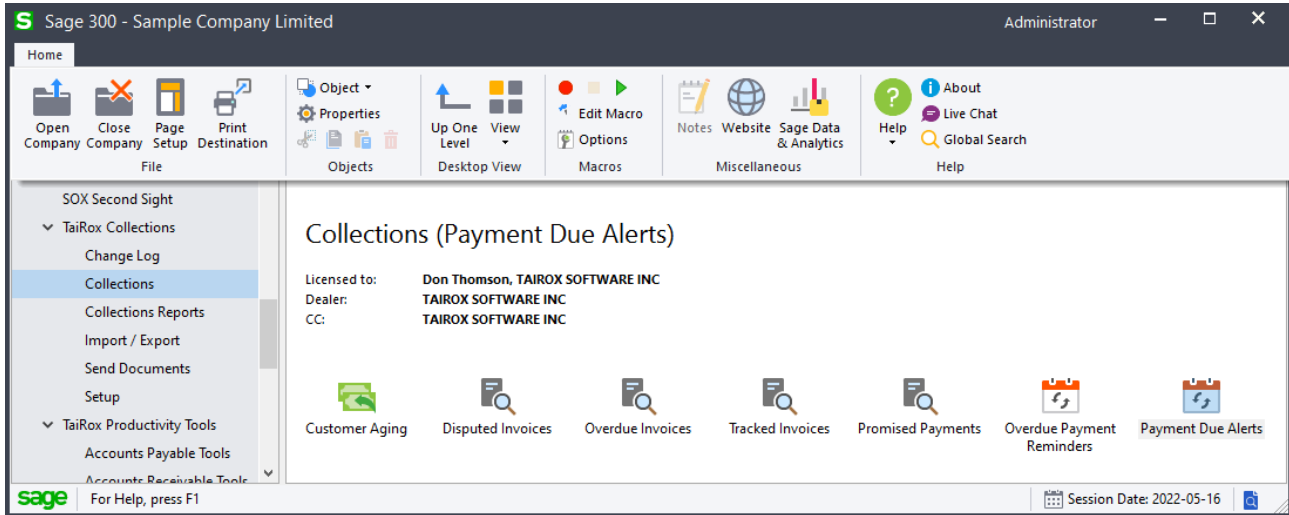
S Sage 300 - Sample Company Limited
Administrator

Home

Open Company
Close Company
Page Setup
Print Destination
File

Object
Properties
Objects

Up One Level
View
Desktop View

Edit Macro
Options
Macros

Notes
Website
Sage Data & Analytics
Miscellaneous

Help
About
Live Chat
Global Search
Help

SOX Second Sight
TaiRox Collections
Change Log
Collections
Collections Reports
Import / Export
Send Documents
Setup
TaiRox Productivity Tools
Accounts Payable Tools
Accounts Receivable Tools

Collections (Payment Due Alerts)

Licensed to: Don Thomson, TAIROX SOFTWARE INC
Dealer: TAIROX SOFTWARE INC
CC: TAIROX SOFTWARE INC

Customer Aging
Disputed Invoices
Overdue Invoices
Tracked Invoices
Promised Payments
Overdue Payment Reminders
Payment Due Alerts

sage
For Help, press F1
Session Date: 2022-05-16